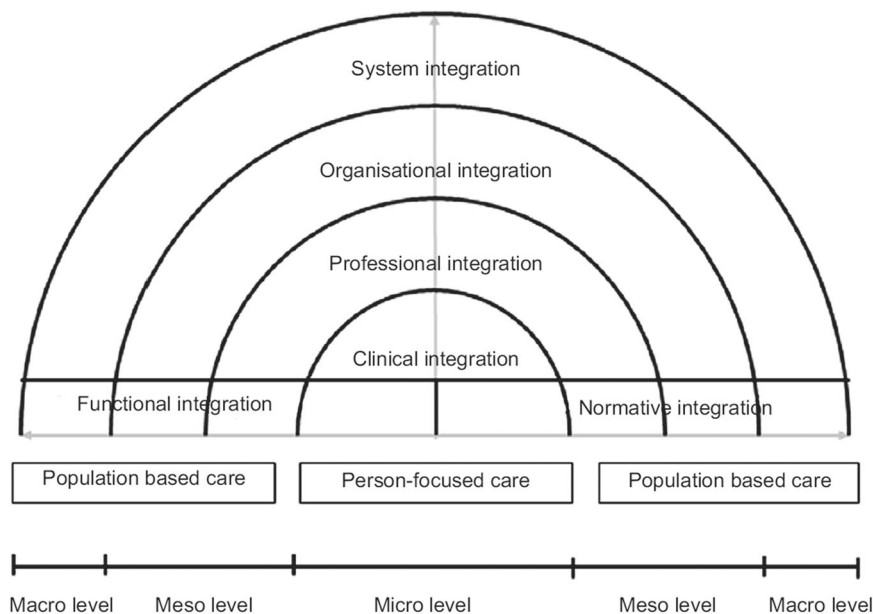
System integration

Organisational integration

Professional integration

Clinical integration

Functional integration

Normative integration

Population based care

Person-focused care

Population based care

Macro level

Meso level

Micro level

Meso level

Macro level